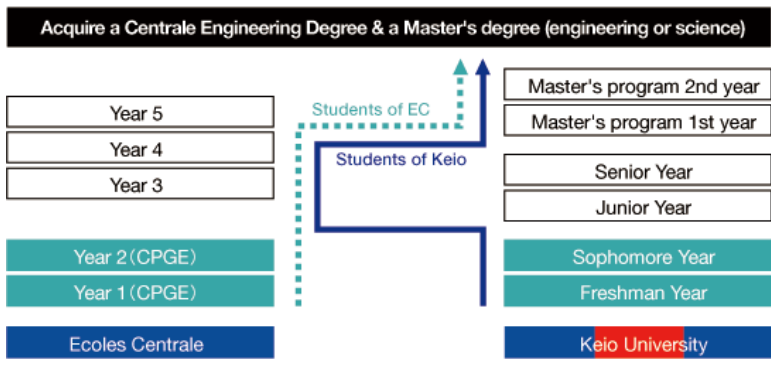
Acquire a Centrale Engineering Degree & a Master's degree (engineering or science)

Year 5

Year 4

Year 3

Year 2（CPGE）

Year 1（CPGE）

Ecoles Centrale

Students of EC

Students of Keio

Master's program 2nd year

Master's program 1st year

Senior Year

Junior Year

Sophomore Year

Freshman Year

Keio University